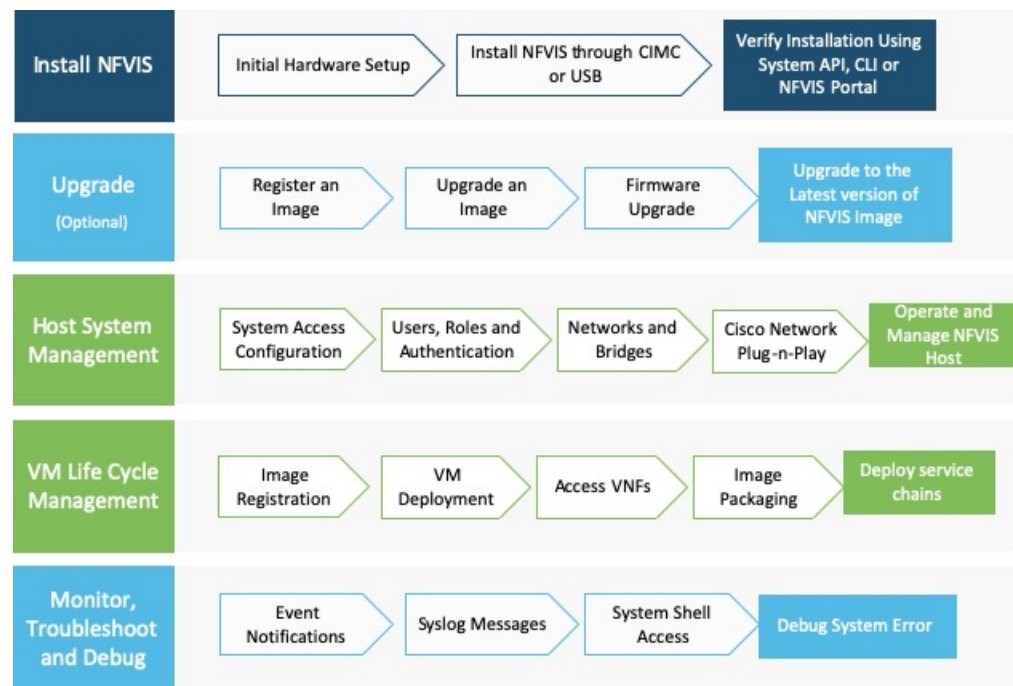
Install NFVIS

Initial Hardware Setup

Install NFVIS through CIMC or USB

Verify Installation Using System API, CLI or NFVIS Portal

Upgrade (Optional)

Register an Image

Upgrade an Image

Firmware Upgrade

Upgrade to the Latest version of NFVIS Image

Host System Management

System Access Configuration

Users, Roles and Authentication

Networks and Bridges

Cisco Network Plug-n-Play

Operate and Manage NFVIS Host

VM Life Cycle Management

Image Registration

VM Deployment

Access VNFs

Image Packaging

Deploy service chains

Monitor, Troubleshoot and Debug

Event Notifications

Syslog Messages

System Shell Access

Debug System Error